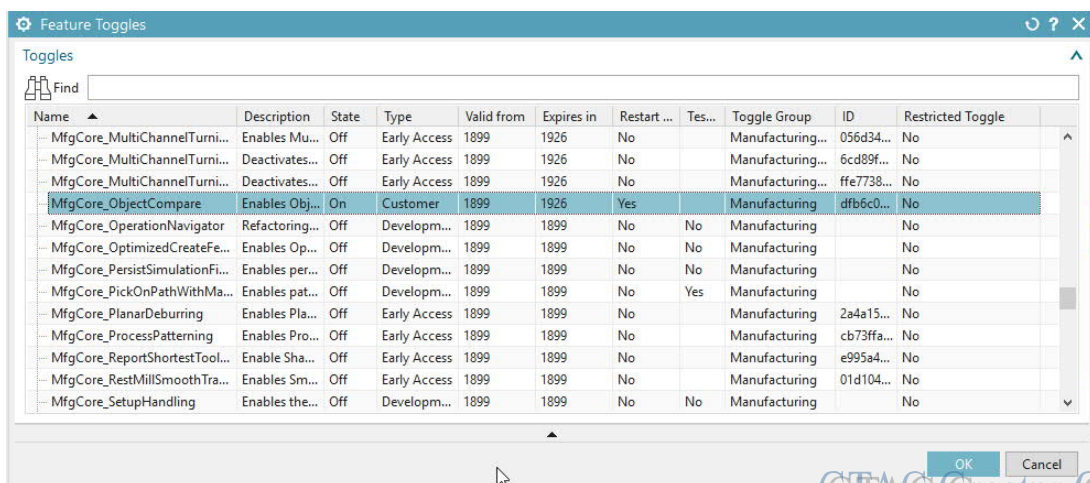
Feature Toggles

Toggles

Find

| Name | Description | State | Type | Valid from | Expires in | Restart ... | Tes... | Toggle Group | ID | Restricted Toggle |
|---|---|---|---|---|---|---|---|---|---|---|
| MfgCore_MultiChannelTurni... | Enables Mu... | Off | Early Access | 1899 | 1926 | No | | Manufacturing... | 056d34... | No |
| MfgCore_MultiChannelTurni... | Deactivates... | Off | Early Access | 1899 | 1926 | No | | Manufacturing... | 6cd89f... | No |
| MfgCore_MultiChannelTurni... | Deactivates... | Off | Early Access | 1899 | 1926 | No | | Manufacturing... | ffe7738... | No |
| MfgCore_ObjectCompare | Enables Obj... | On | Customer | 1899 | 1926 | Yes | | Manufacturing | dfb6c0... | No |
| MfgCore_OperationNavigator | Refactoring... | Off | Developm... | 1899 | 1899 | No | No | Manufacturing | | No |
| MfgCore_OptimizedCreateFe... | Enables Op... | Off | Developm... | 1899 | 1899 | No | No | Manufacturing | | No |
| MfgCore_PersistSimulationFi... | Enables per... | Off | Developm... | 1899 | 1899 | No | No | Manufacturing | | No |
| MfgCore_PickOnPathWithMa... | Enables pat... | Off | Developm... | 1899 | 1899 | No | Yes | Manufacturing | | No |
| MfgCore_PlanarDeburring | Enables Pla... | Off | Early Access | 1899 | 1899 | No | | Manufacturing | 2a4a15... | No |
| MfgCore_ProcessPatterning | Enables Pro... | Off | Early Access | 1899 | 1899 | No | | Manufacturing | cb73ffa... | No |
| MfgCore_ReportShortestTool... | Enable Sha... | Off | Early Access | 1899 | 1899 | No | | Manufacturing | e995a4... | No |
| MfgCore_RestMillSmoothTra... | Enables Sm... | Off | Early Access | 1899 | 1899 | No | | Manufacturing | 01d104... | No |
| MfgCore_SetupHandling | Enables the... | Off | Developm... | 1899 | 1899 | No | No | Manufacturing | | No |

OK Cancel